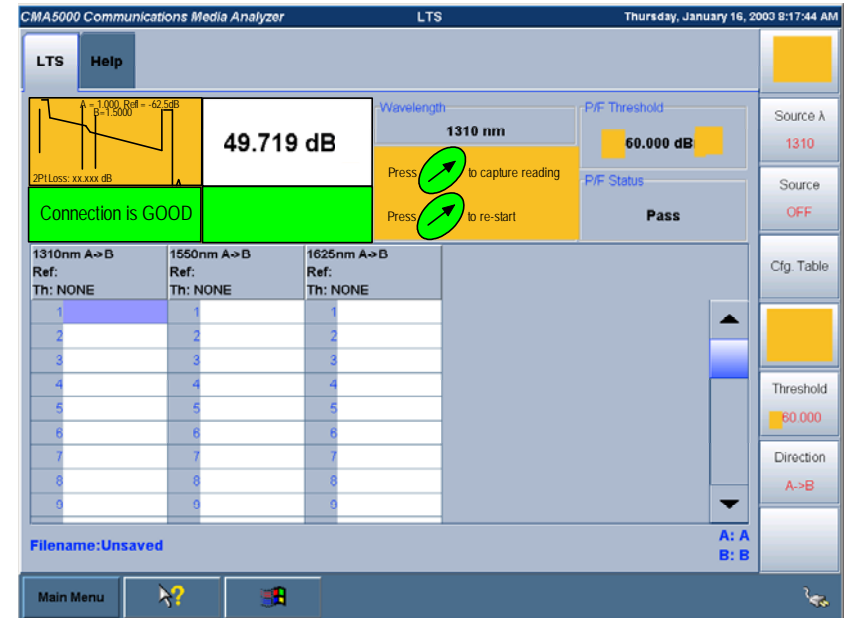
CMA5000 Communications Media Analyzer LTS Thursday, January 16, 2003 8:17:44 AM

LTS Help

A = 1.000, Refl = -62.5dB
B=1.5000
2Pt Loss: xx.xxx dB

49.719 dB

Connection is GOOD

Wavelength
1310 nm

Press to capture reading
Press to re-start

P/F Threshold
60.000 dB

P/F Status
Pass

| 1310nm A->B Ref: Th: NONE | 1550nm A->B Ref: Th: NONE | 1625nm A->B Ref: Th: NONE |
|---|---|---|
| 1 | 1 | 1 |
| 2 | 2 | 2 |
| 3 | 3 | 3 |
| 4 | 4 | 4 |
| 5 | 5 | 5 |
| 6 | 6 | 6 |
| 7 | 7 | 7 |
| 8 | 8 | 8 |
| 9 | 9 | 9 |

Filename:Unsaved

A: A
B: B

Source λ
1310

Source
OFF

Cfg. Table

Threshold
60.000

Direction
A->B

Main Menu